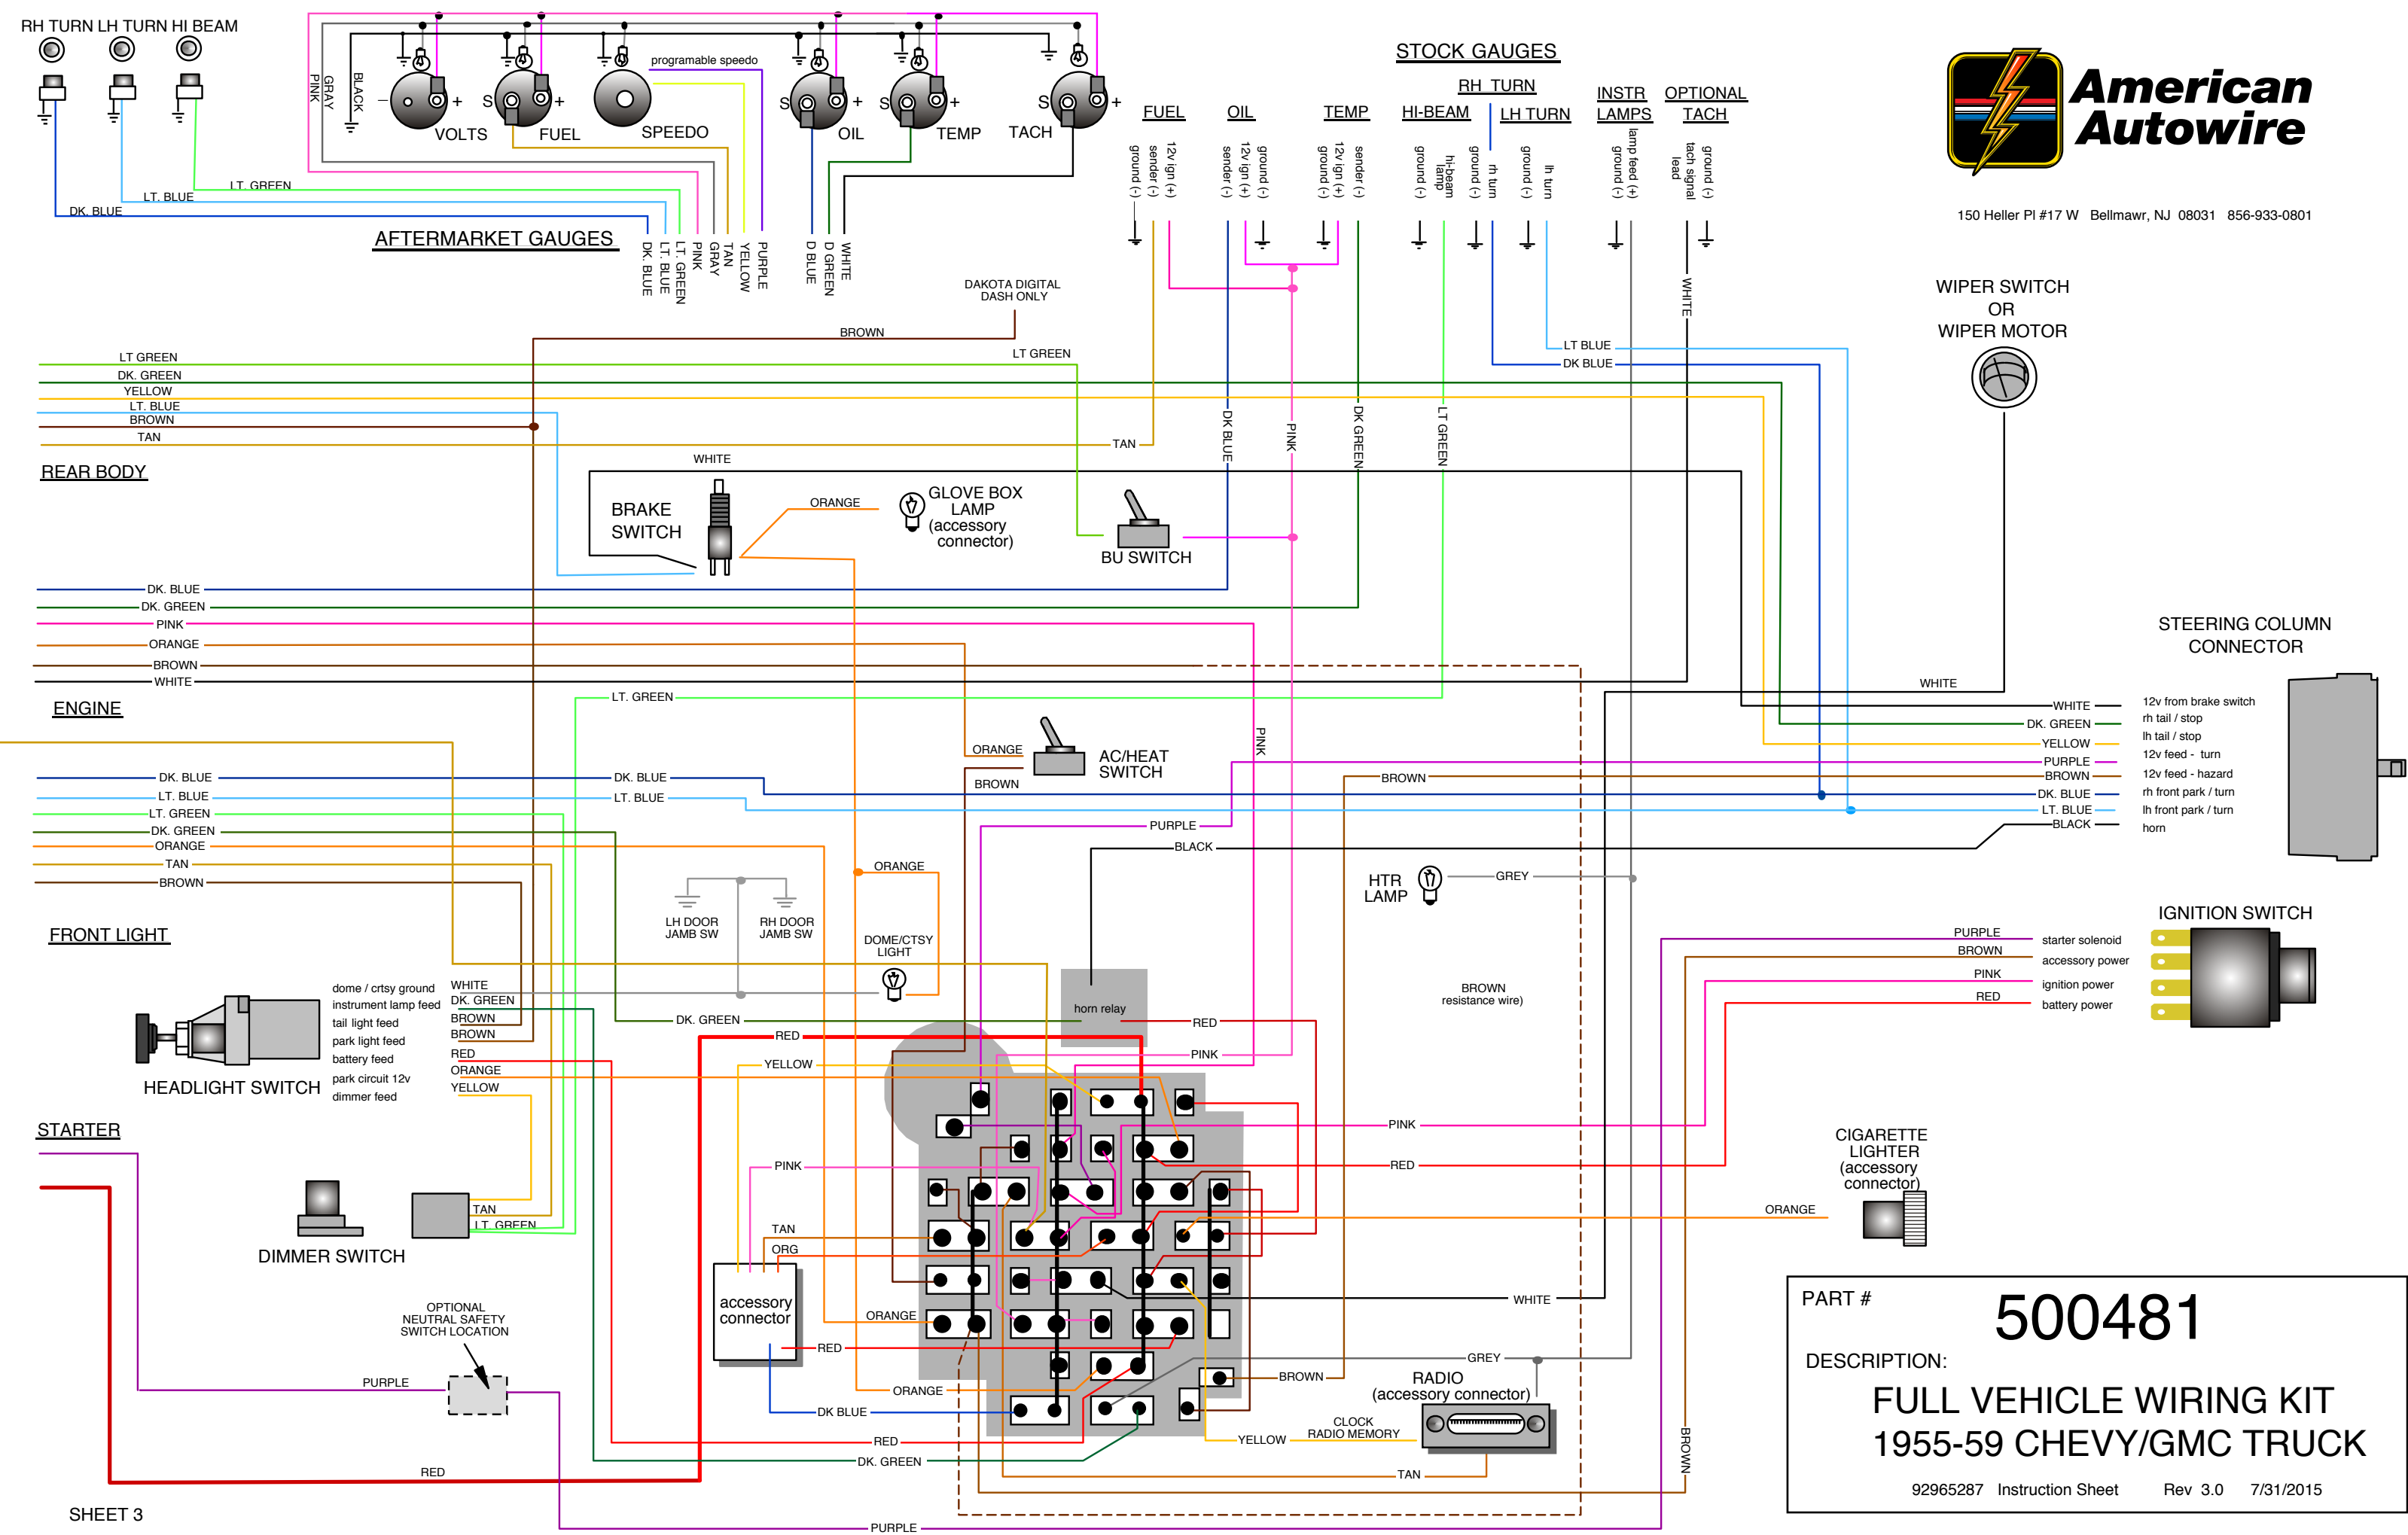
RH TURN LH TURN HI BEAM

GRAY
PINK
BLACK

VOLTS
FUEL
SPEEDO
programable speedo
OIL
TEMP
TACH

LT. GREEN
LT. BLUE
DK. BLUE

AFTERMARKET GAUGES

DK. BLUE
LT. BLUE
LT. GREEN
PINK
GRAY
TAN
YELLOW
PURPLE
D BLUE
D GREEN
WHITE

STOCK GAUGES
RH TURN
FUEL
OIL
TEMP
HI-BEAM
LH TURN
INSTR LAMPS
OPTIONAL TACH

ground (-)
sender (-)
12v ign (+)
sender (-)
12v ign (+)
ground (-)
ground (-)
12v ign (+)
sender (-)
ground (-)
hi-beam lamp
ground (-)
rh turn
ground (-)
lh turn
ground (-)
lamp feed (+)
tach signal lead
ground (-)

American Autowire
150 Heller Pl #17 W Bellmawr, NJ 08031 856-933-0801

DAKOTA DIGITAL DASH ONLY

BROWN
LT GREEN
LT GREEN
DK. GREEN
YELLOW
LT. BLUE
BROWN
TAN
TAN
DK BLUE
PINK
DK GREEN
LT GREEN
WHITE
LT BLUE
DK BLUE

WIPER SWITCH OR WIPER MOTOR

REAR BODY

WHITE
BRAKE SWITCH
ORANGE
GLOVE BOX LAMP (accessory connector)
BU SWITCH

DK. BLUE
DK. GREEN
PINK
ORANGE
BROWN
WHITE

ENGINE

LT. GREEN
STEERING COLUMN CONNECTOR
WHITE
WHITE
DK. GREEN
YELLOW
PURPLE
BROWN
DK. BLUE
LT. BLUE
BLACK
12v from brake switch
rh tail / stop
lh tail / stop
12v feed - turn
12v feed - hazard
rh front park / turn
lh front park / turn
horn

PINK
ORANGE
AC/HEAT SWITCH
BROWN
BROWN

DK. BLUE
LT. BLUE
LT. GREEN
DK. GREEN
ORANGE
TAN
BROWN
DK. BLUE
LT. BLUE
PURPLE
BLACK

ORANGE
HTR LAMP
GREY

LH DOOR JAMB SW
RH DOOR JAMB SW
DOME/CTSY LIGHT

FRONT LIGHT

IGNITION SWITCH
PURPLE
BROWN
PINK
RED
starter solenoid
accessory power
ignition power
battery power

BROWN (resistance wire)

dome / crtsy ground
instrument lamp feed
tail light feed
park light feed
battery feed
park circuit 12v
dimmer feed
WHITE
DK. GREEN
BROWN
BROWN
RED
ORANGE
YELLOW

HEADLIGHT SWITCH

DK. GREEN
horn relay
RED
RED
PINK
YELLOW

STARTER

PINK
RED
PINK

CIGARETTE LIGHTER (accessory connector)
ORANGE

TAN
LT. GREEN
DIMMER SWITCH

TAN
ORG
accessory connector
ORANGE
RED
WHITE

OPTIONAL NEUTRAL SAFETY SWITCH LOCATION
PURPLE

ORANGE
GREY
BROWN
RADIO (accessory connector)
DK BLUE
RED
DK. GREEN
YELLOW
CLOCK RADIO MEMORY
TAN
RED
BROWN

PART #
500481
DESCRIPTION:
FULL VEHICLE WIRING KIT
1955-59 CHEVY/GMC TRUCK
92965287 Instruction Sheet Rev 3.0 7/31/2015

SHEET 3
PURPLE